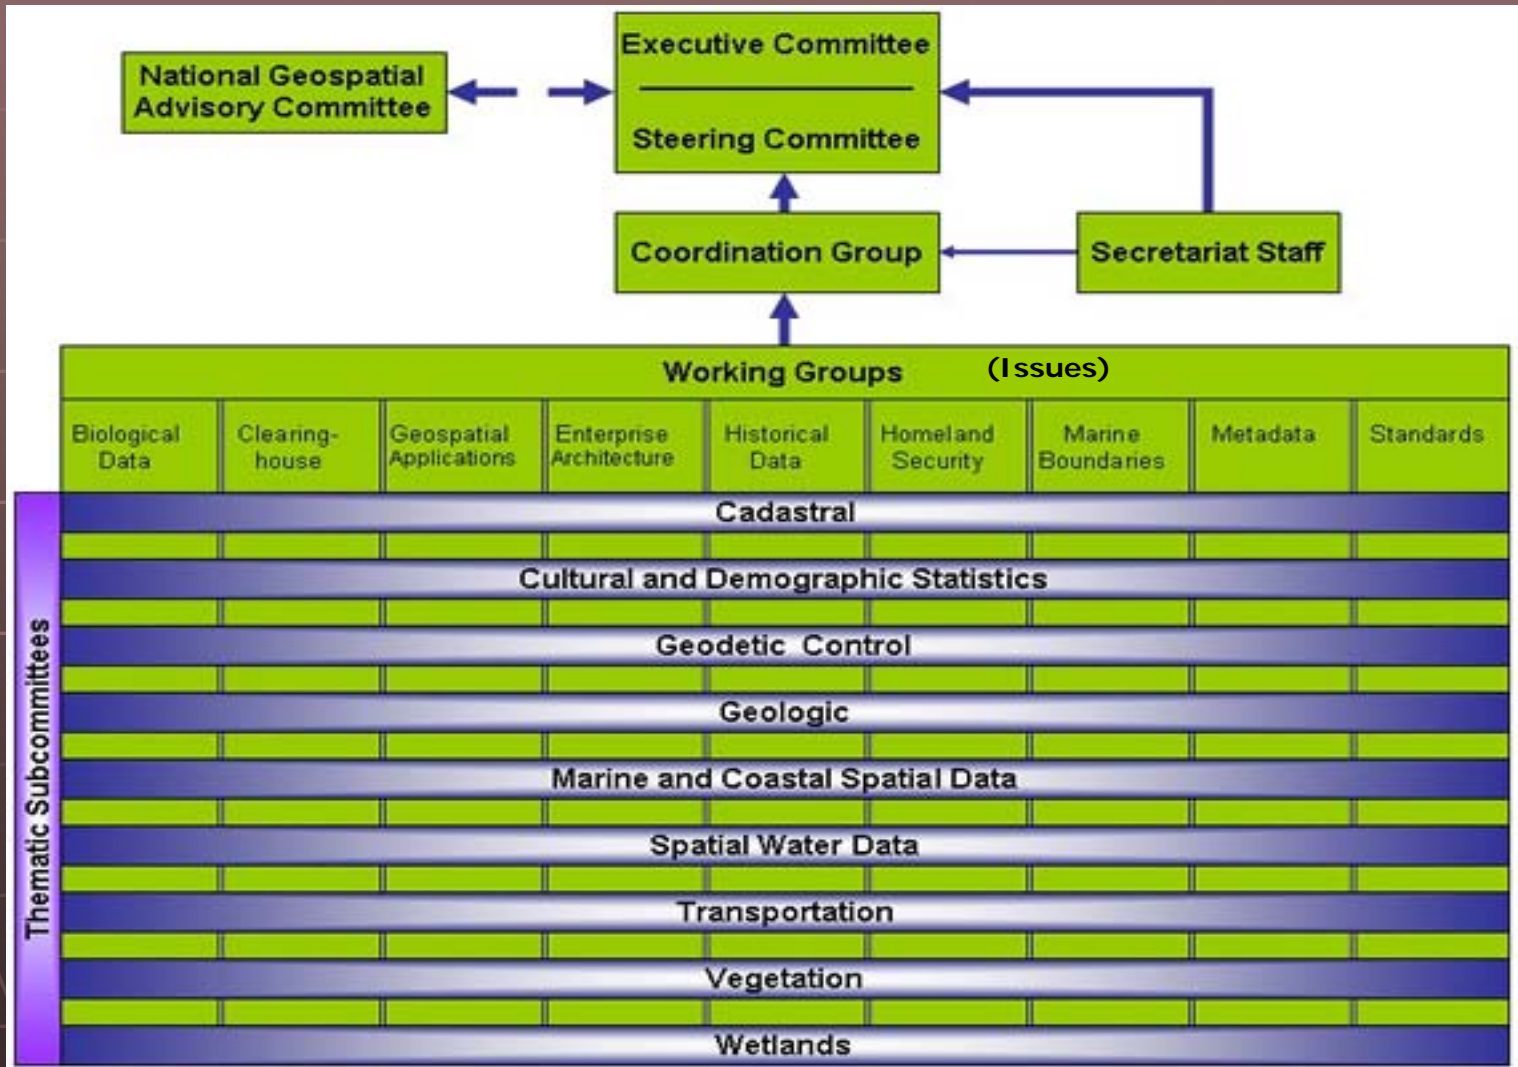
National Geospatial Advisory Committee

Executive Committee

Steering Committee

Coordination Group

Secretariat Staff

Working Groups (Issues)

Biological Data

Clearinghouse

Geospatial Applications

Enterprise Architecture

Historical Data

Homeland Security

Marine Boundaries

Metadata

Standards

Thematic Subcommittees

Cadastral

Cultural and Demographic Statistics

Geodetic Control

Geologic

Marine and Coastal Spatial Data

Spatial Water Data

Transportation

Vegetation

Wetlands